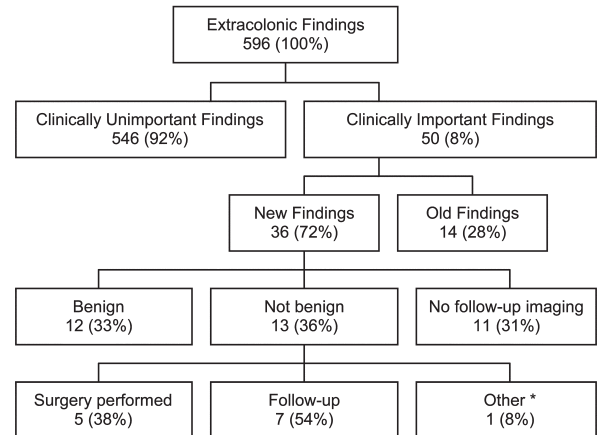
Extracolonic Findings
596 (100%)

Clinically Unimportant Findings
546 (92%)

Clinically Important Findings
50 (8%)

New Findings
36 (72%)

Old Findings
14 (28%)

Benign
12 (33%)

Not benign
13 (36%)

No follow-up imaging
11 (31%)

Surgery performed
5 (38%)

Follow-up
7 (54%)

Other *
1 (8%)